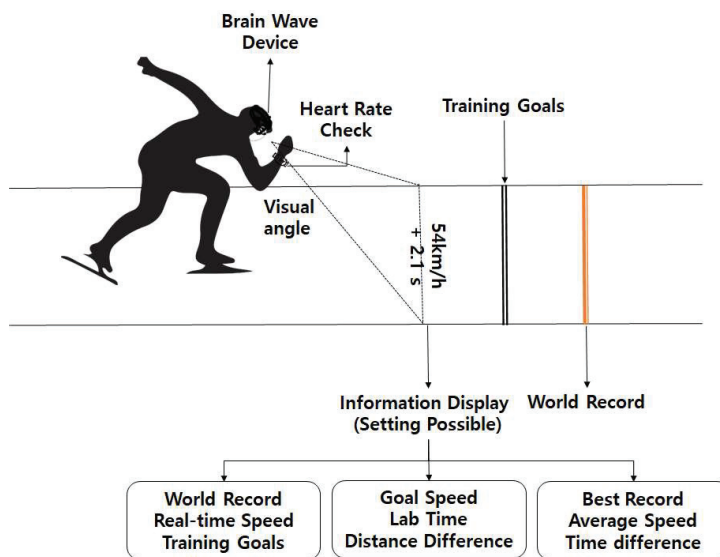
Brain Wave Device

Heart Rate Check

Training Goals

Visual angle

54km/h + 2.1 s

Information Display (Setting Possible)

World Record

World Record
Real-time Speed
Training Goals

Goal Speed
Lab Time
Distance Difference

Best Record
Average Speed
Time difference